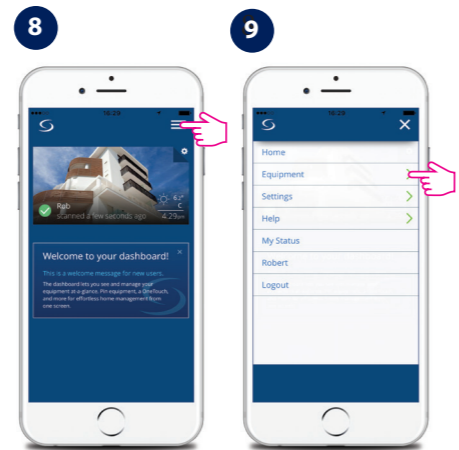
8

16:29

Rob
scanned a few seconds ago
4.29pm

Welcome to your dashboard!

This is a welcome message for new users.

The dashboard lets you see and manage your equipment at-a-glance. Pin equipment, a OneTouch, and more for effortless home management from one screen.

9

16:29

Home
Equipment
Settings
Help
My Status
Robert
Logout